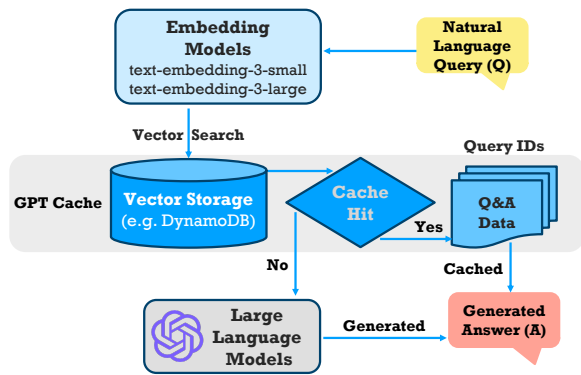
Embedding Models
text-embedding-3-small
text-embedding-3-large

Natural Language Query (Q)

Vector Search

GPT Cache

Vector Storage
(e.g. DynamoDB)

Cache Hit

Query IDs

Q&A Data

Yes

No

Cached

Large Language Models

Generated

Generated Answer (A)